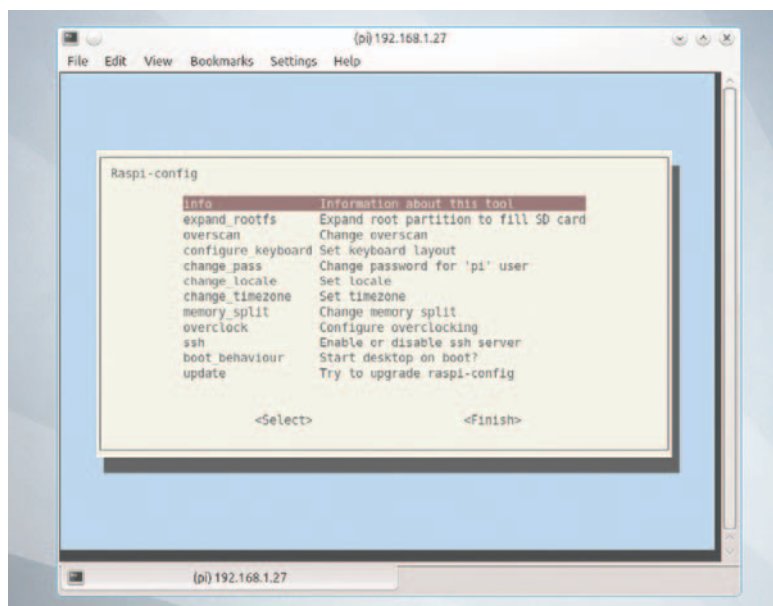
(pi) 192.168.1.27

File Edit View Bookmarks Settings Help

Raspi-config

| | |
|---|---|
| info | Information about this tool |
| expand_rootfs | Expand root partition to fill SD card |
| overscan | Change overscan |
| configure_keyboard | Set keyboard layout |
| change_pass | Change password for 'pi' user |
| change_locale | Set locale |
| change_timezone | Set timezone |
| memory_split | Change memory split |
| overclock | Configure overclocking |
| ssh | Enable or disable ssh server |
| boot_behaviour | Start desktop on boot? |
| update | Try to upgrade raspi-config |

<Select> <Finish>

(pi) 192.168.1.27